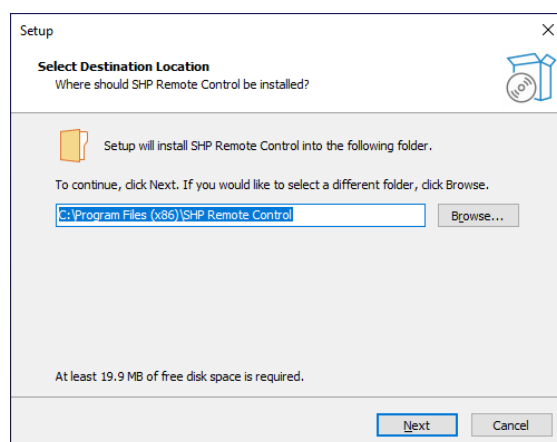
Setup

Select Destination Location
Where should SHP Remote Control be installed?

Setup will install SHP Remote Control into the following folder.

To continue, click Next. If you would like to select a different folder, click Browse.

C:\Program Files (x86)\SHP Remote Control

Browse...

At least 19.9 MB of free disk space is required.

Next

Cancel